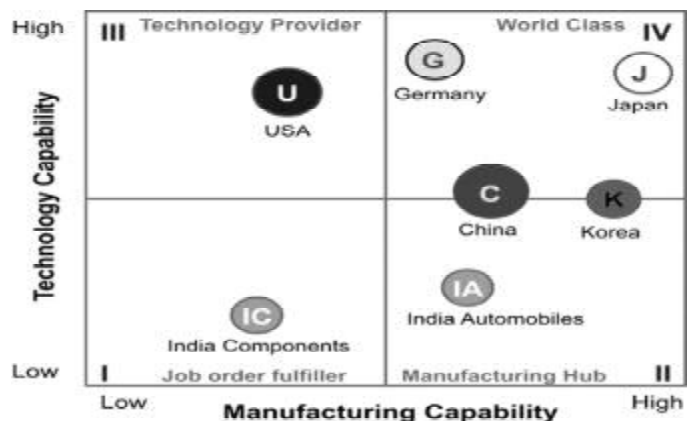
High
III Technology Provider
World Class IV
U
USA
G
Germany
J
Japan
C
China
K
Korea
IA
India Automobiles
IC
India Components
Low
I Job order fulfiller
Manufacturing Hub II
Technology Capability
Low
Manufacturing Capability
High